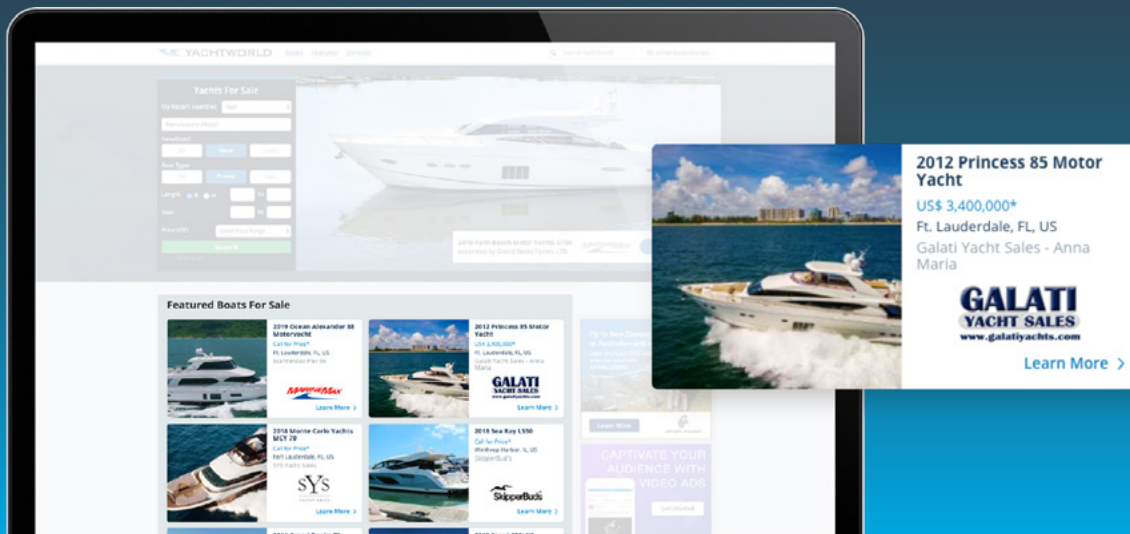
YACHTWORLD Boats Features Services

Yachts For Sale

Search

Featured Boats For Sale

2019 Ocean Alexander 88 Motoryacht
Call for Price*
Ft. Lauderdale, FL, US
MarineMax
Learn More

2012 Princess 85 Motor Yacht
US$ 3,400,000*
Ft. Lauderdale, FL, US
Galati Yacht Sales - Anna Maria
GALATI YACHT SALES
Learn More

2018 Monte Carlo Yachts MCY 70
Call for Price*
Fort Lauderdale, FL, US
SYS Yacht Sales
SYS
Learn More

2018 Sea Ray L590
Call for Price*
Winthrop Harbor, IL, US
SkipperBud's
SkipperBud's
Learn More

CAPTIVATE YOUR AUDIENCE WITH VIDEO ADS

2012 Princess 85 Motor Yacht
US$ 3,400,000*
Ft. Lauderdale, FL, US
Galati Yacht Sales - Anna Maria
GALATI YACHT SALES
www.galatiyachts.com
Learn More